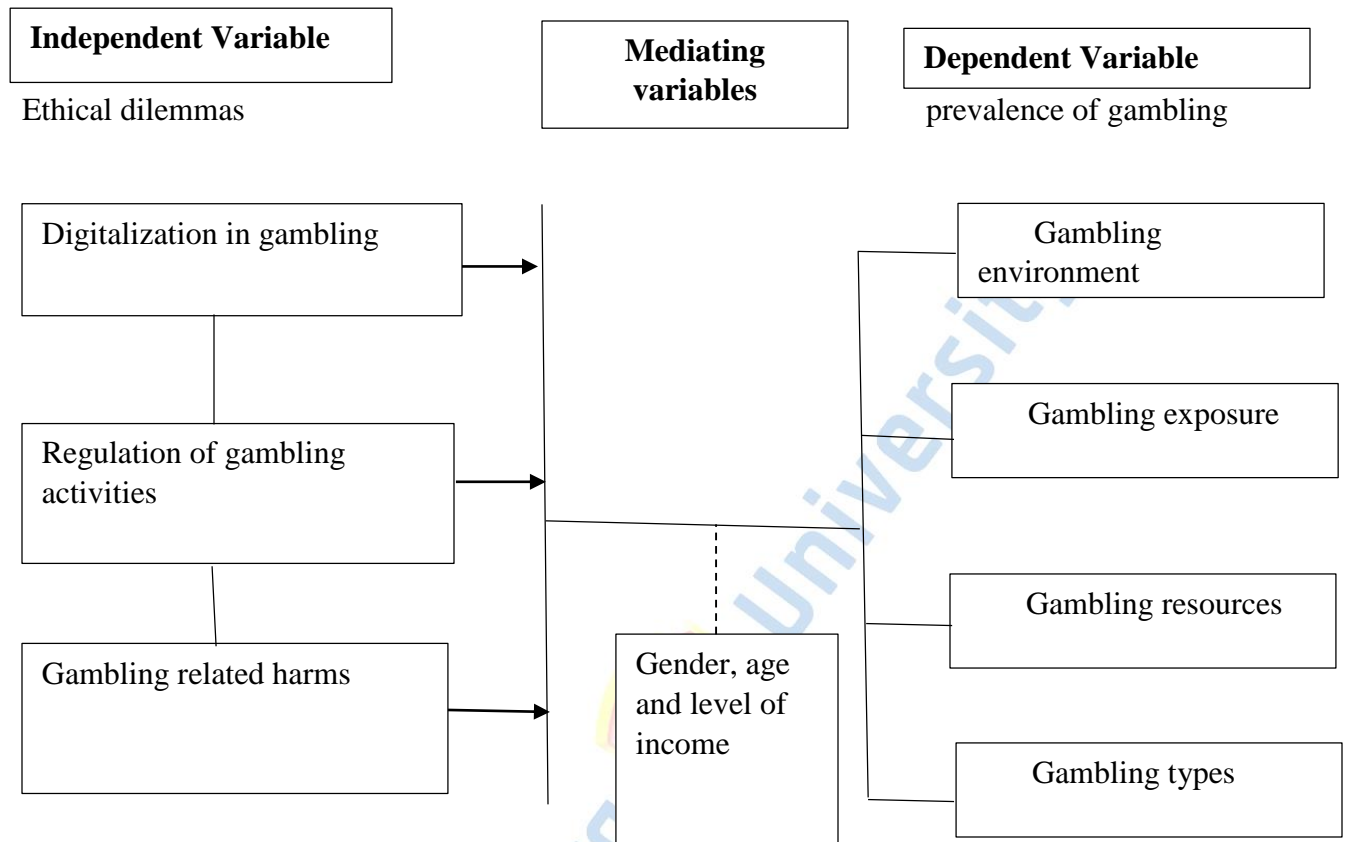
**Independent Variable**

Ethical dilemmas

**Mediating variables**

**Dependent Variable**

prevalence of gambling

Digitalization in gambling

Regulation of gambling activities

Gambling related harms

Gender, age and level of income

Gambling environment

Gambling exposure

Gambling resources

Gambling types

University